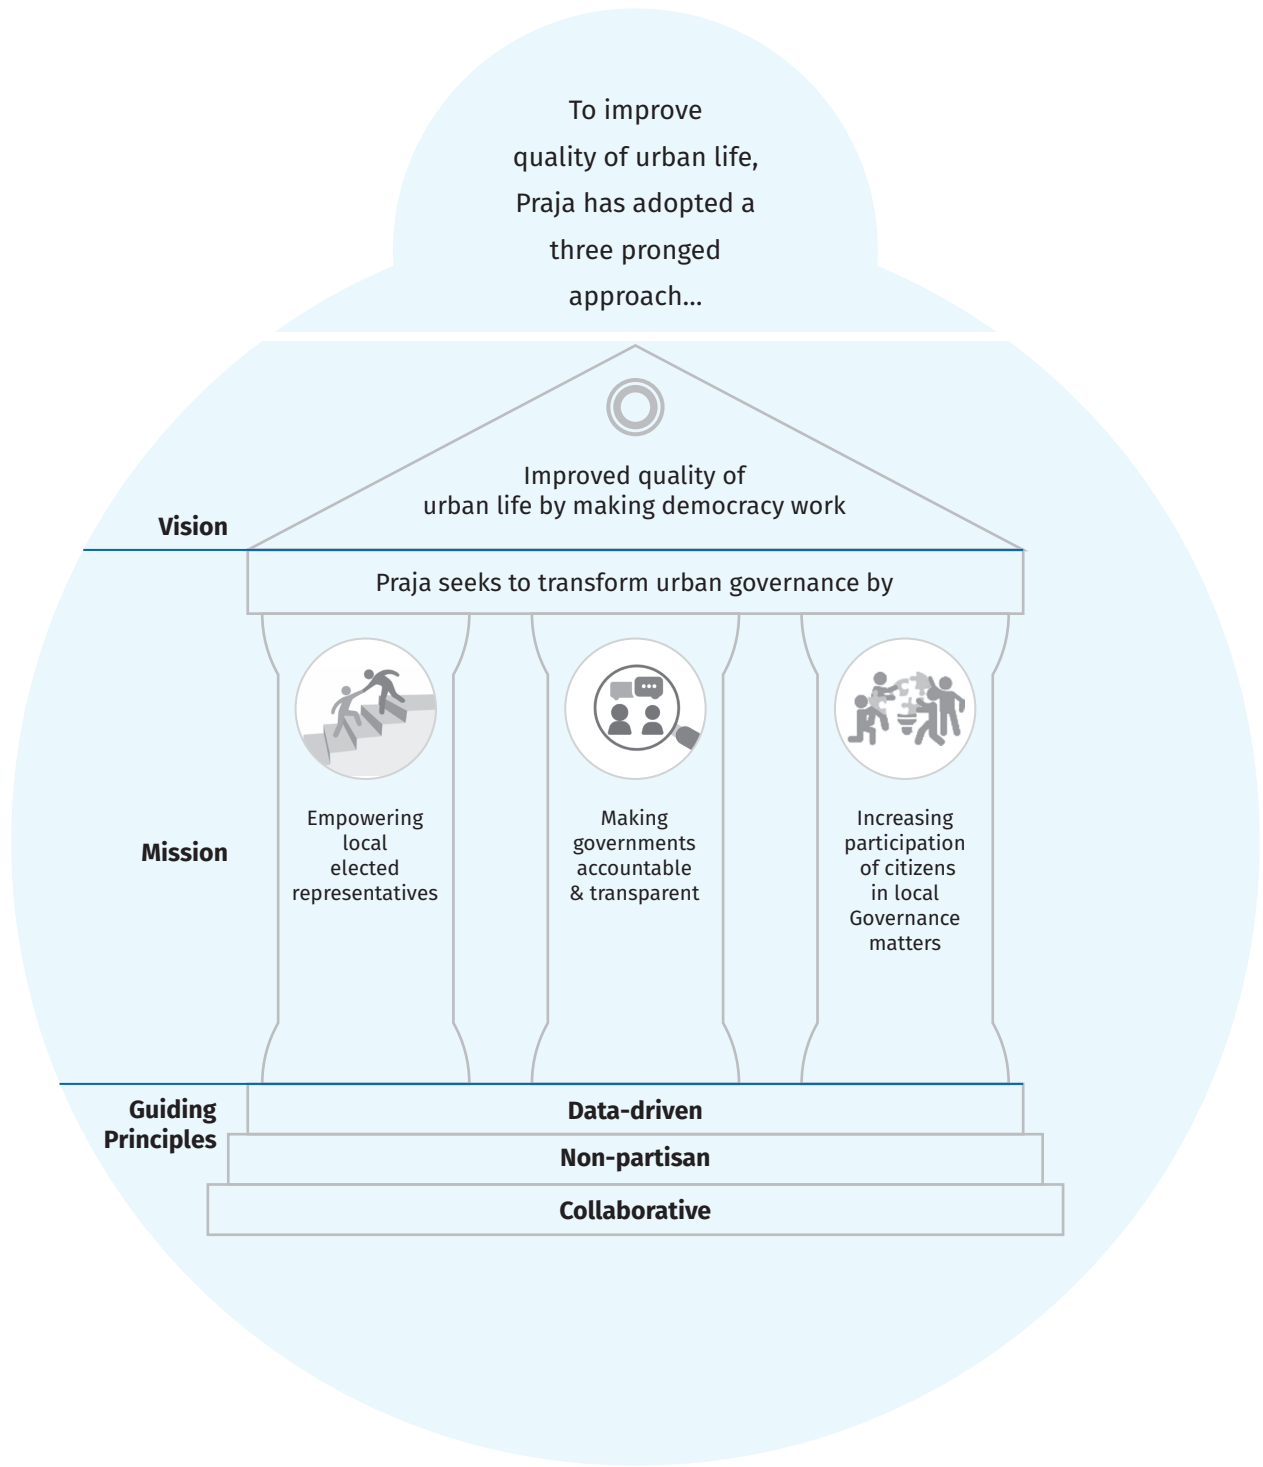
To improve quality of urban life, Praja has adopted a three pronged approach...

Vision

Improved quality of urban life by making democracy work

Praja seeks to transform urban governance by

Mission

Empowering local elected representatives

Making governments accountable & transparent

Increasing participation of citizens in local Governance matters

Guiding Principles

Data-driven

Non-partisan

Collaborative